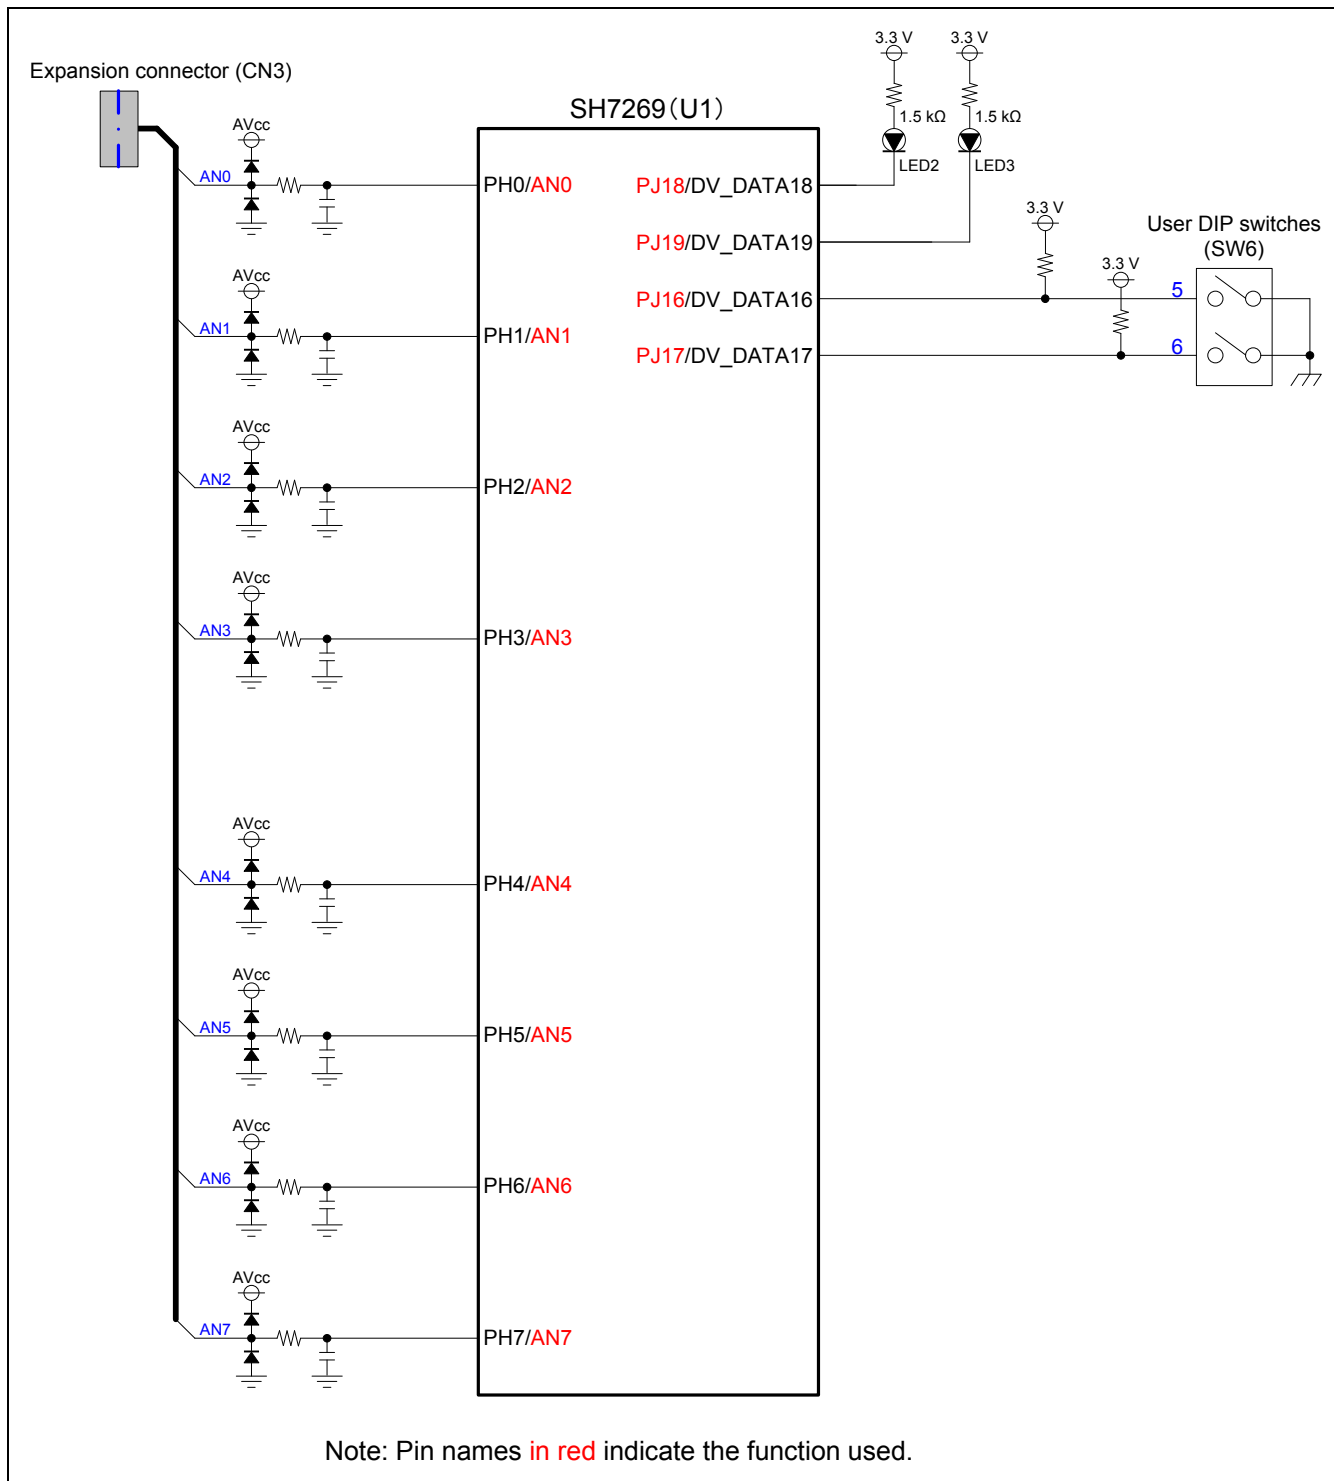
Expansion connector (CN3)

SH7269 (U1)

3.3 V
1.5 kΩ
LED2

3.3 V
1.5 kΩ
LED3

3.3 V

3.3 V

User DIP switches
(SW6)

5
6

AVcc
AN0
PH0/AN0

AVcc
AN1
PH1/AN1

AVcc
AN2
PH2/AN2

AVcc
AN3
PH3/AN3

AVcc
AN4
PH4/AN4

AVcc
AN5
PH5/AN5

AVcc
AN6
PH6/AN6

AVcc
AN7
PH7/AN7

PJ18/DV_DATA18
PJ19/DV_DATA19
PJ16/DV_DATA16
PJ17/DV_DATA17

Note: Pin names in red indicate the function used.